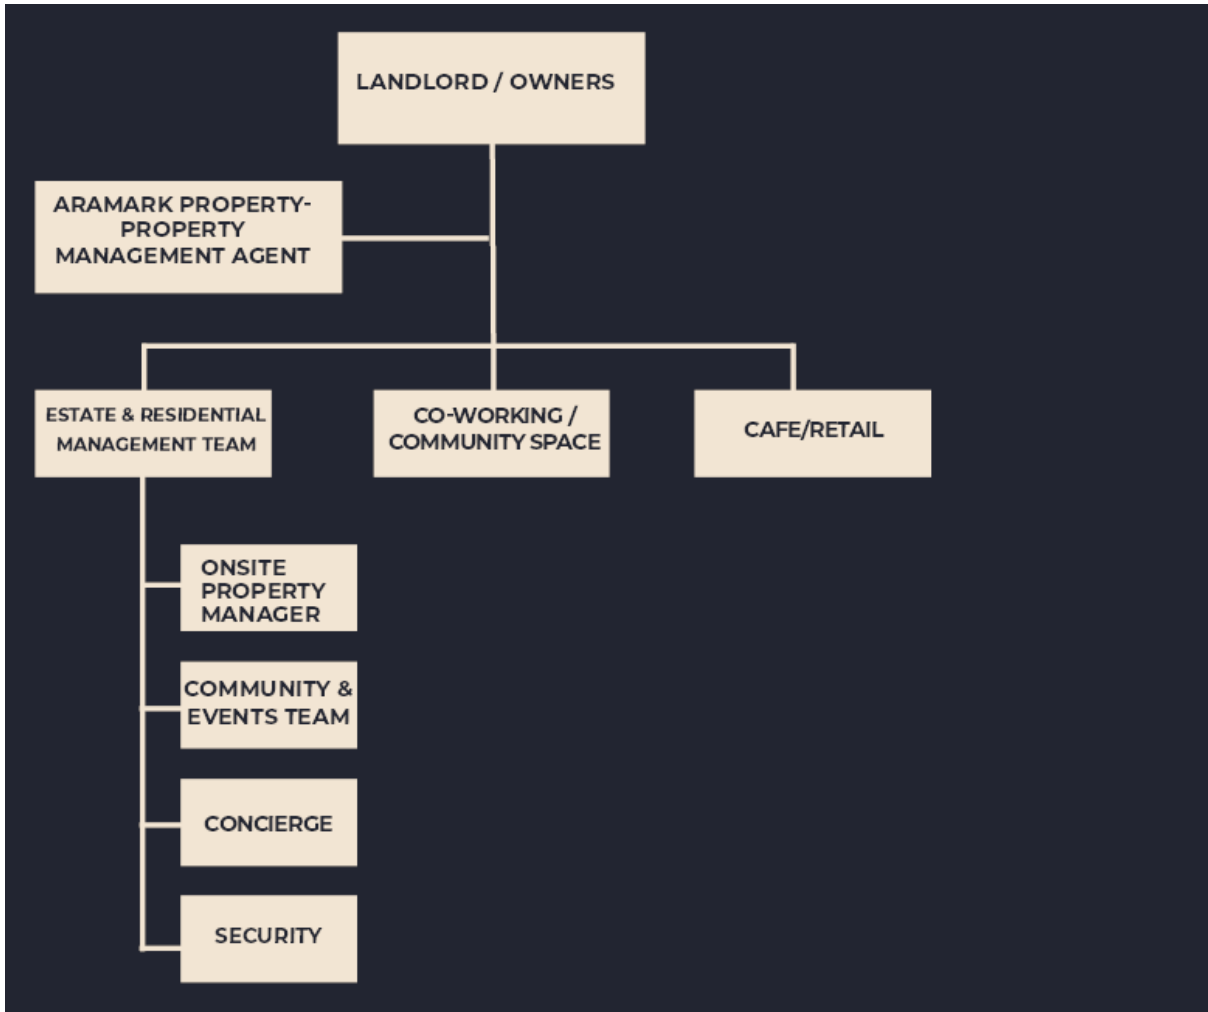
LANDLORD / OWNERS

ARAMARK PROPERTY-PROPERTY MANAGEMENT AGENT

ESTATE & RESIDENTIAL MANAGEMENT TEAM

CO-WORKING / COMMUNITY SPACE

CAFE/RETAIL

ONSITE PROPERTY MANAGER

COMMUNITY & EVENTS TEAM

CONCIERGE

SECURITY